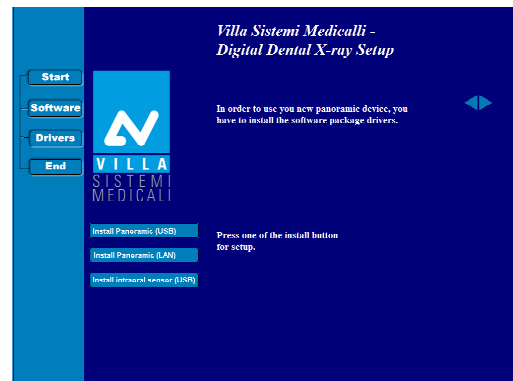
Start
Software
Drivers
End

VILLA
SISTEMI
MEDICALI

Villa Sistemi Medicalli - Digital Dental X-ray Setup

In order to use you new panoramic device, you have to install the software package drivers.

Install Panoramic (USB)
Install Panoramic (LAN)
Install intraoral sensor (USB)

Press one of the install button for setup.